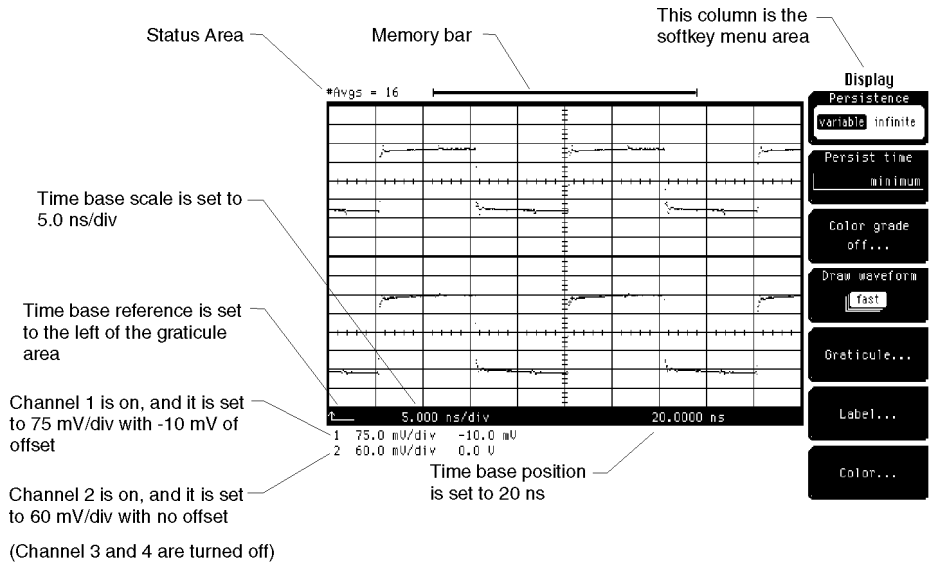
Status Area

Memory bar

This column is the softkey menu area

#Avgs = 16

Display

Persistence

variable infinite

Persist time

minimum

Color grade off...

Draw waveform

fast

Graticule...

Label...

Color...

Time base scale is set to 5.0 ns/div

Time base reference is set to the left of the graticule area

Channel 1 is on, and it is set to 75 mV/div with -10 mV of offset

Channel 2 is on, and it is set to 60 mV/div with no offset

(Channel 3 and 4 are turned off)

5.000 ns/div

20.0000 ns

1 75.0 mV/div -10.0 mV

2 60.0 mV/div 0.0 V

Time base position is set to 20 ns